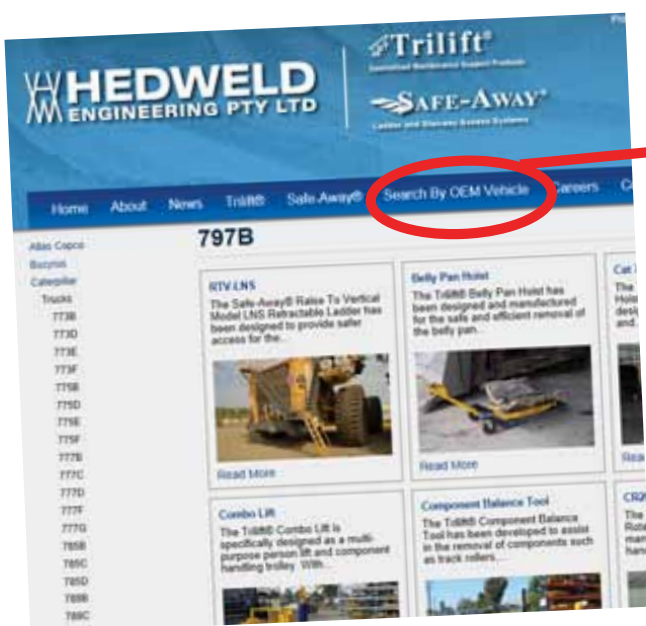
HEDWELD ENGINEERING PTY LTD

Trilift®

SAFE-AWAY®

Ladder and Stairway Access Systems

Home About News Trilift® Safe-Away® Search By OEM Vehicle Careers C

Atlas Copco
Bucyrus
Caterpillar
Trucks
773B
773D
773E
773F
775B
775D
775E
775F
777B
777C
777D
777F
777G
785B
785C
785D
789B
789C

797B

RTV LNS
The Safe-Away® Raise To Vertical Model LNS Retractable Ladder has been designed to provide safer access for the...
Read More

Belly Pan Hoist
The Trilift® Belly Pan Hoist has been designed and manufactured for the safe and efficient removal of the belly pan.
Read More

Cat
The
Hois
desi
and

Rea

Combo Lift
The Trilift® Combo Lift is specifically designed as a multi-purpose person lift and component handling trolley. With...

Component Balance Tool
The Trilift® Component Balance Tool has been developed to assist in the removal of components such as track rollers,...

CRO
The
Rota
man
han